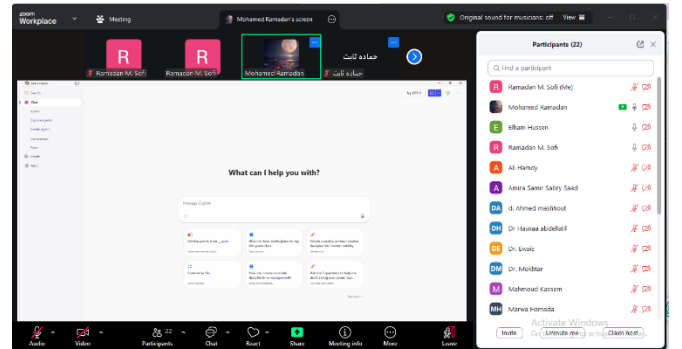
zoom Workplace

Meeting

Mohamed Ramadan's screen

Original sound for musicians: off

View

R

Ramadan M. Sofi

R

Ramadan M. Sofi

Mohamed Ramadan

حماده ثابت

حماده ثابت

Participants (22)

Find a participant

Ramadan M. Sofi (Me)

Mohamed Ramadan

Elham Hussen

Ramadan M. Sofi

Ali Hamdy

Amira Samir Sabry Saad

d. Ahmed mashhout

Dr Hasnaa abdellatif

Dr. Ewais

Dr. Mokhtar

Mahmoud Kassem

Marwa Hamada

Invite

Unmute me

Claim host

Activate Windows

What can I help you with?

Message Copilot

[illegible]

Audio

Video

Participants 22

Chat

React

Share

Meeting info

More

Leave